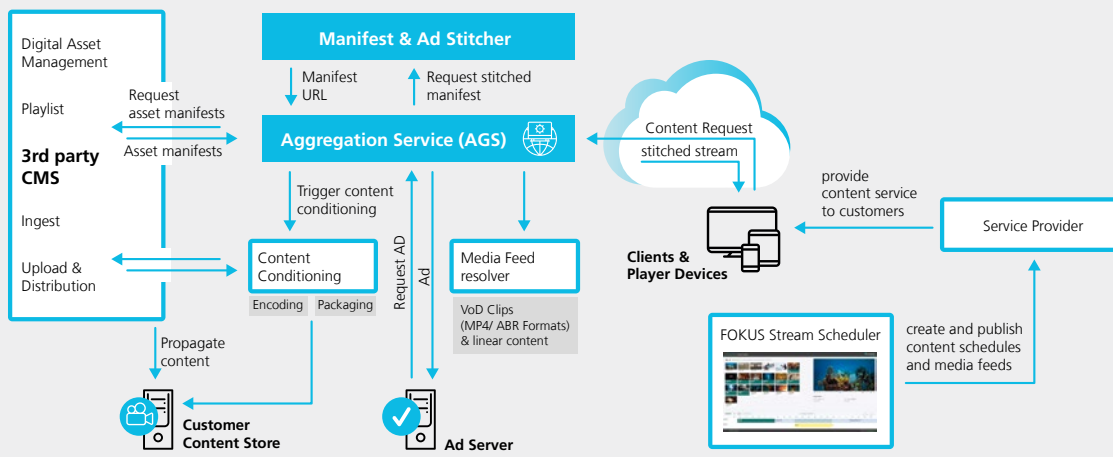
Digital Asset Management

Playlist

3rd party CMS

Ingest

Upload & Distribution

Manifest & Ad Stitcher

Manifest URL

Request stitched manifest

Request asset manifests

Asset manifests

Aggregation Service (AGS)

Content Request

stitched stream

Trigger content conditioning

Content Conditioning

Encoding

Packaging

Request AD

Ad

Media Feed resolver

VoD Clips (MP4/ ABR Formats) & linear content

Clients & Player Devices

provide content service to customers

Service Provider

Propagate content

Customer Content Store

Ad Server

FOKUS Stream Scheduler

create and publish content schedules and media feeds